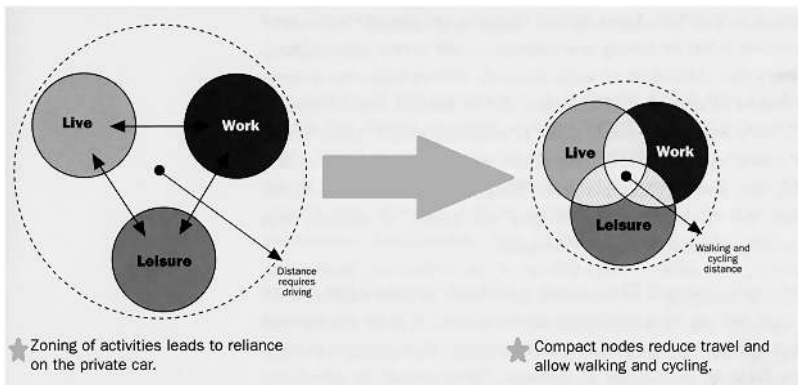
Live

Work

Leisure

Distance requires driving

Zoning of activities leads to reliance on the private car.

Live

Work

Leisure

Walking and cycling distance

Compact nodes reduce travel and allow walking and cycling.